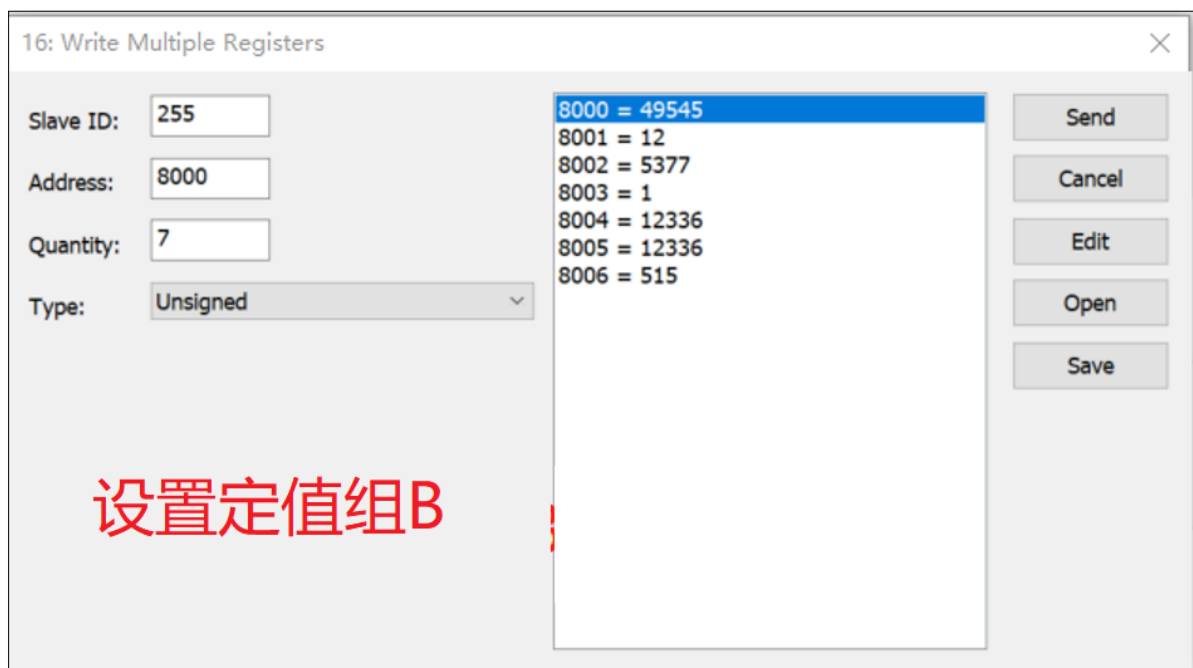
16: Write Multiple Registers

Slave ID: 255
Address: 8000
Quantity: 7
Type: Unsigned

8000 = 49545
8001 = 12
8002 = 5377
8003 = 1
8004 = 12336
8005 = 12336
8006 = 515

Send
Cancel
Edit
Open
Save

设置定值组B